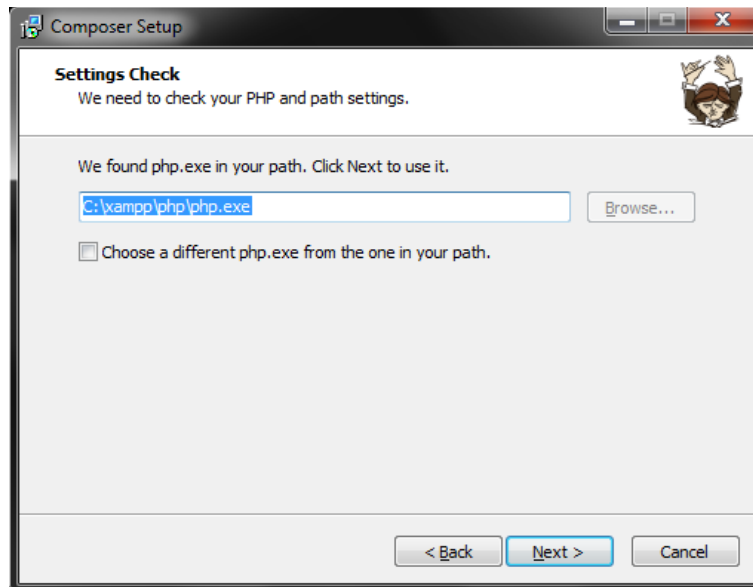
Composer Setup

Settings Check
We need to check your PHP and path settings.

We found php.exe in your path. Click Next to use it.

C:\xampp\php\php.exe

Browse...

Choose a different php.exe from the one in your path.

< Back

Next >

Cancel